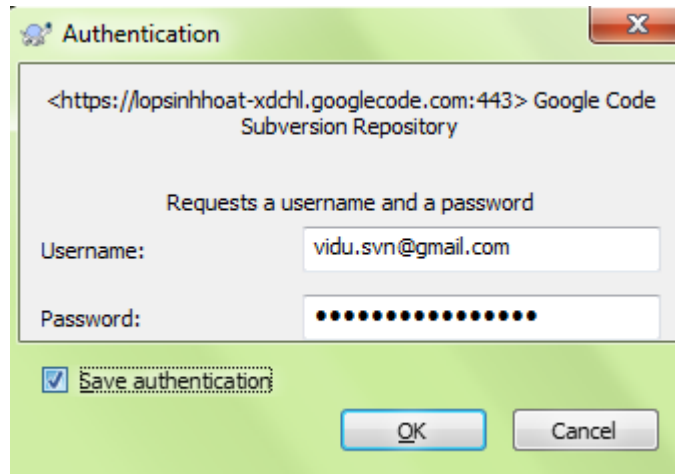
Authentication

X

<https://lopsinhhoat-xdchl.googlecode.com:443> Google Code Subversion Repository

Requests a username and a password

Username: vidu.svn@gmail.com

Password: ••••••••••••••••

Save authentication

OK

Cancel